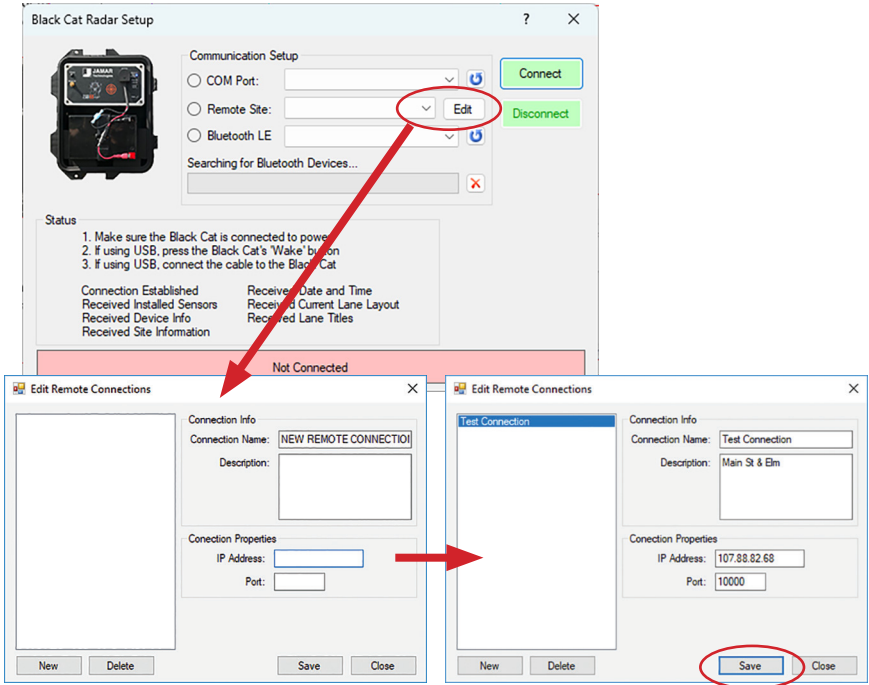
Black Cat Radar Setup
?
X

JAMAR

Communication Setup
COM Port:
Remote Site:
Edit
Bluetooth LE
Searching for Bluetooth Devices...
Connect
Disconnect

Status
1. Make sure the Black Cat is connected to power
2. If using USB, press the Black Cat's 'Wake' button
3. If using USB, connect the cable to the Black Cat

Connection Established
Received Installed Sensors
Received Device Info
Received Site Information
Received Date and Time
Received Current Lane Layout
Received Lane Titles

Not Connected

Edit Remote Connections
X
Connection Info
Connection Name: NEW REMOTE CONNECTIOI
Description:
Conection Properties
IP Address:
Port:
New
Delete
Save
Close

Edit Remote Connections
X
Test Connection
Connection Info
Connection Name: Test Connection
Description: Main St & Elm
Conection Properties
IP Address: 107.88.82.68
Port: 10000
New
Delete
Save
Close